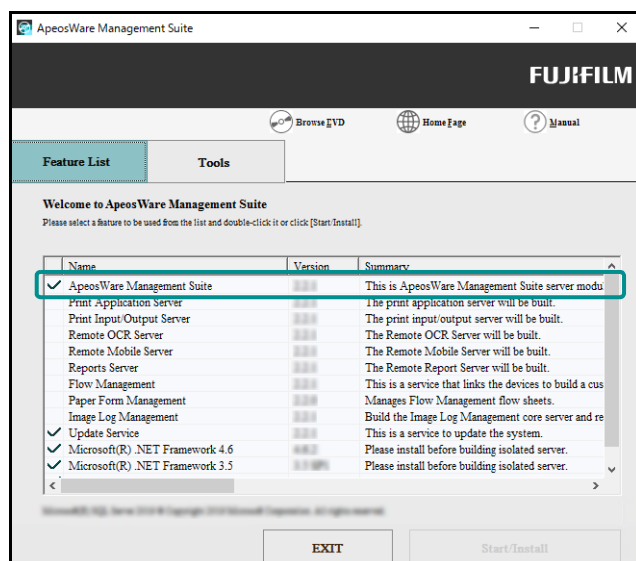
ApeosWare Management Suite

FUJIFILM

Browse DVD

Home Page

Manual

Feature List

Tools

Welcome to ApeosWare Management Suite

Please select a feature to be used from the list and double-click it or click [Start/Install].

| | Name | Version | Summary |
|---|---|---|---|
| ✓ | ApeosWare Management Suite | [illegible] | This is ApeosWare Management Suite server modu |
| | Print Application Server | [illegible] | The print application server will be built. |
| | Print Input/Output Server | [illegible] | The print input/output server will be built. |
| | Remote OCR Server | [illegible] | The Remote OCR Server will be built. |
| | Remote Mobile Server | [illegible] | The Remote Mobile Server will be built. |
| | Reports Server | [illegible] | The Remote Report Server will be built. |
| | Flow Management | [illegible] | This is a service that links the devices to build a cus |
| | Paper Form Management | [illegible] | Manages Flow Management flow sheets. |
| | Image Log Management | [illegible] | Build the Image Log Management core server and re |
| ✓ | Update Service | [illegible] | This is a service to update the system. |
| ✓ | Microsoft(R) .NET Framework 4.6 | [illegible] | Please install before building isolated server. |
| ✓ | Microsoft(R) .NET Framework 3.5 | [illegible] | Please install before building isolated server. |

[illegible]

EXIT

Start/Install